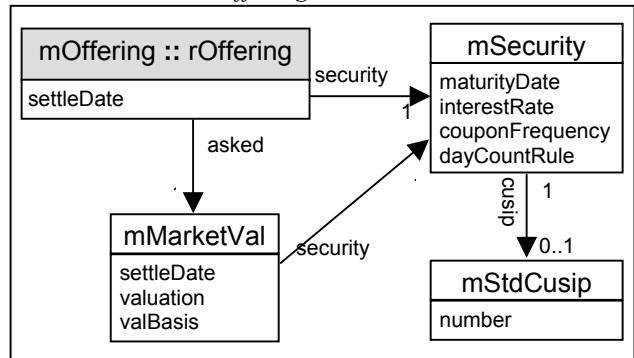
mOffering :: rOffering

settleDate

security

1

asked

mSecurity

maturityDate
interestRate
couponFrequency
dayCountRule

cusip

1

0..1

mMarketVal

settleDate
valuation
valBasis

security

mStdCusip

number